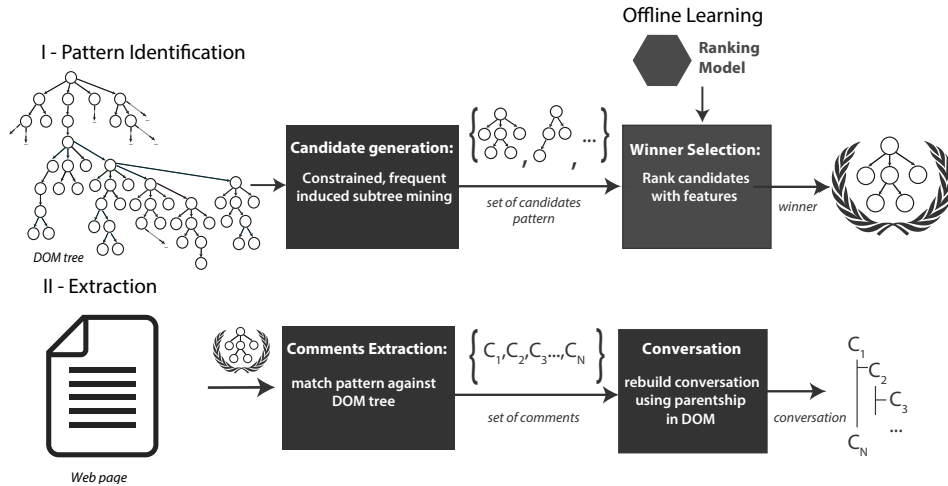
Offline Learning

I - Pattern Identification

Ranking Model

DOM tree

Candidate generation:

Constrained, frequent induced subtree mining

set of candidates pattern

Winner Selection:

Rank candidates with features

winner

II - Extraction

Web page

Comments Extraction:

match pattern against DOM tree

$\{C_1, C_2, C_3..., C_N\}$

set of comments

Conversation

rebuild conversation using parentship in DOM

conversation

$C_1$

$C_2$

$C_3$

...

$C_N$